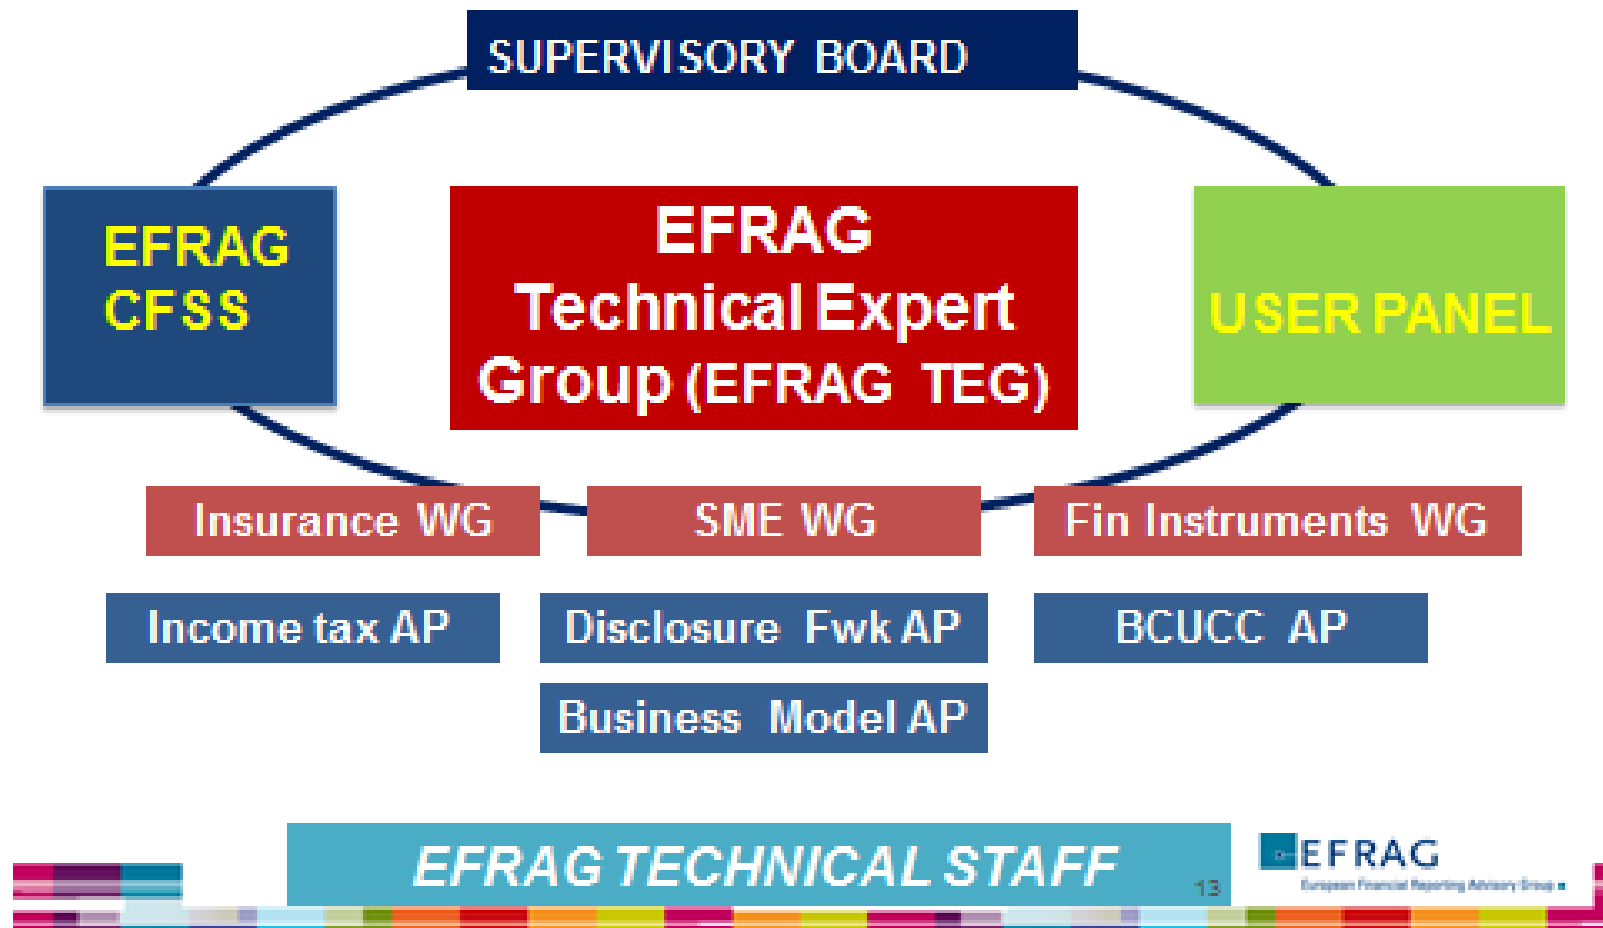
SUPERVISORY BOARD

EFRAG CFSS

EFRAG Technical Expert Group (EFRAG TEG)

USER PANEL

Insurance WG

SME WG

Fin Instruments WG

Income tax AP

Disclosure Fwk AP

BCUCC AP

Business Model AP

EFRAG TECHNICAL STAFF

13

EFRAG
European Financial Reporting Advisory Group